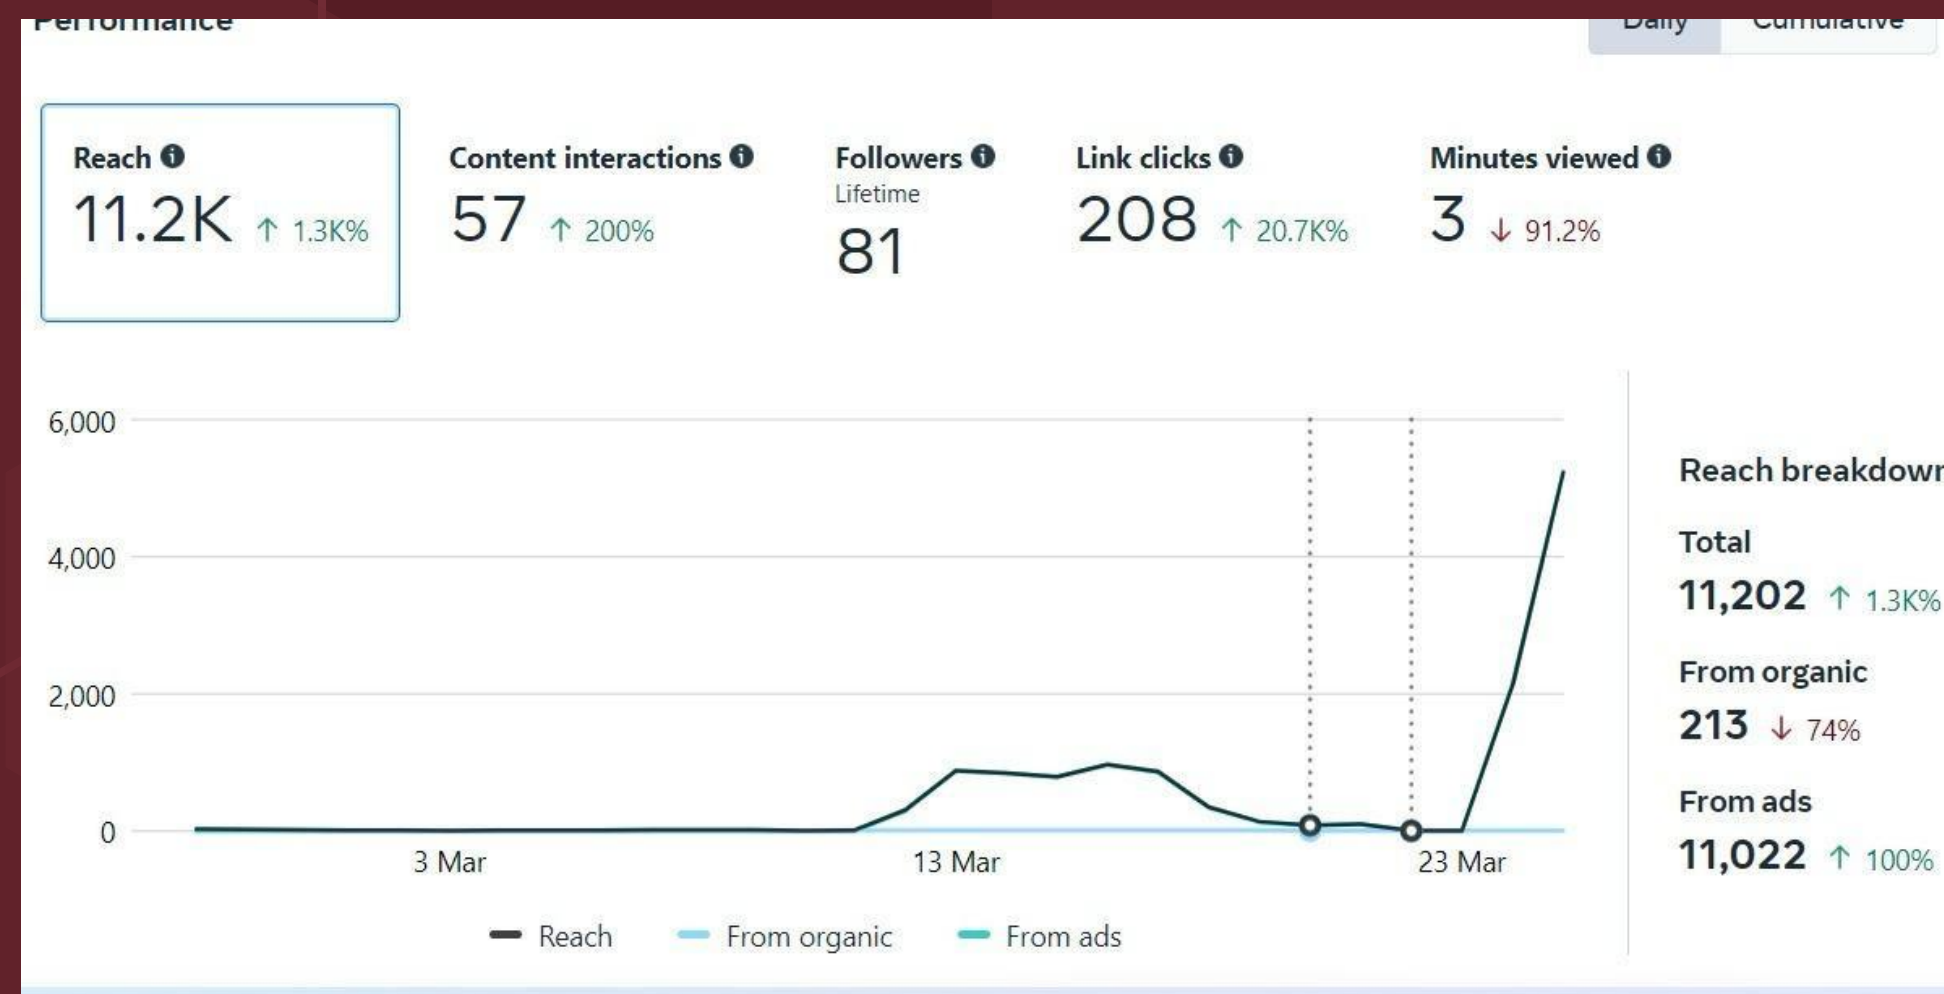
Performance

Daily Cumulative

Reach 11.2K ↑ 1.3K%

Content interactions 57 ↑ 200%

Followers Lifetime 81

Link clicks 208 ↑ 20.7K%

Minutes viewed 3 ↓ 91.2%

6,000
4,000
2,000
0
3 Mar
13 Mar
23 Mar

Reach From organic From ads

Reach breakdow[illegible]

Total
11,202 ↑ 1.3K%

From organic
213 ↓ 74%

From ads
11,022 ↑ 100%